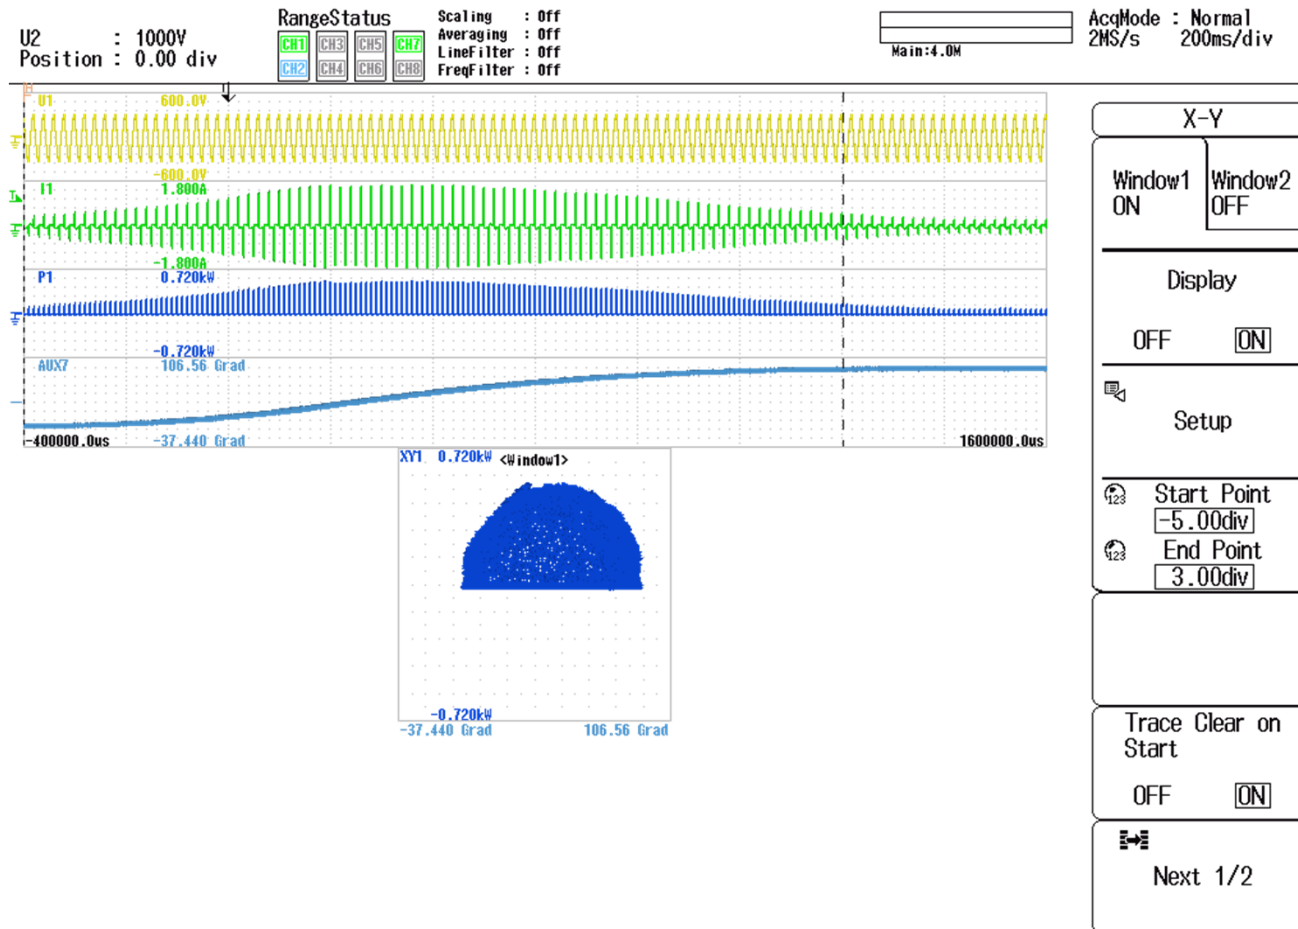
U2 : 1000V
Position : 0.00 div

RangeStatus
CH1 CH3 CH5 CH7
CH2 CH4 CH6 CH8

Scaling : Off
Averaging : Off
LineFilter : Off
FreqFilter : Off

Main:4.0M

AcqMode : Normal
2MS/s 200ms/div

U1 600.0V
-600.0V
I1 1.800A
-1.800A
P1 0.720kW
-0.720kW
AUX7 106.56 Grad
-400000.0us -37.440 Grad 1600000.0us

XY1 0.720kW <Window1>
-0.720kW
-37.440 Grad 106.56 Grad

X-Y

Window1 ON
Window2 OFF

Display
OFF ON

Setup

Start Point
-5.00div
End Point
3.00div

Trace Clear on Start
OFF ON

Next 1/2